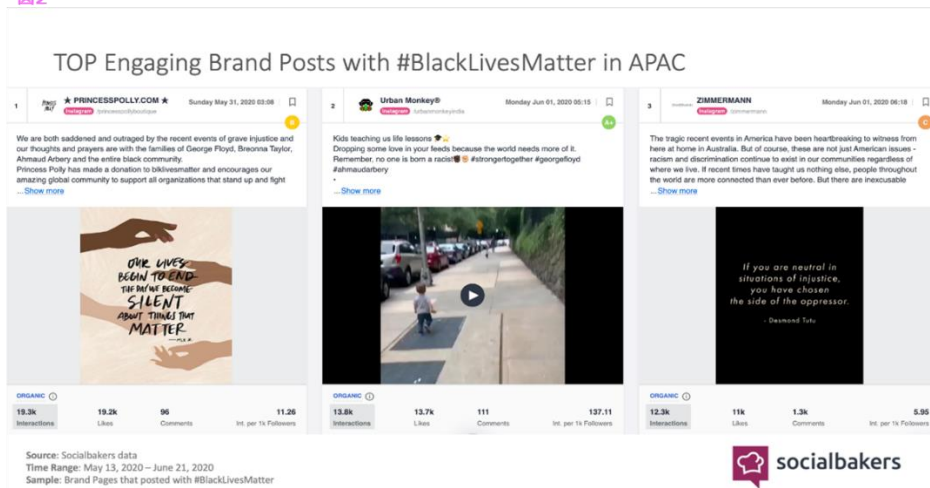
図2

TOP Engaging Brand Posts with #BlackLivesMatter in APAC

1 ★ PRINCESSPOLLY.COM ★ Sunday May 31, 2020 03:08
Instagram @princesspollyboutique
D

We are both saddened and outraged by the recent events of grave injustice and our thoughts and prayers are with the families of George Floyd, Breonna Taylor, Ahmaud Arbery and the entire black community.
Princess Polly has made a donation to blklivesmatter and encourages our amazing global community to support all organizations that stand up and fight
...Show more

OUR LIVES BEGIN TO END THE DAY WE BECOME SILENT ABOUT THINGS THAT MATTER —M.L.K. JR

ORGANIC
19.3k Interactions
19.2k Likes
96 Comments
11.26 Int. per 1k Followers

2 Urban Monkey® Monday Jun 01, 2020 05:15
Instagram @urbanmonkeyindia
A+

Kids teaching us life lessons
Dropping some love in your feeds because the world needs more of it.
Remember, no one is born a racist #strongertogether #georgefloyd #ahmaudarbery
.
...Show more

ORGANIC
13.8k Interactions
13.7k Likes
111 Comments
137.11 Int. per 1k Followers

3 ZIMMERMANN Monday Jun 01, 2020 06:18
Instagram @zimmermann
C

The tragic recent events in America have been heartbreaking to witness from here at home in Australia. But of course, these are not just American issues - racism and discrimination continue to exist in our communities regardless of where we live. If recent times have taught us nothing else, people throughout the world are more connected than ever before. But there are inexcusable
...Show more

If you are neutral in situations of injustice, you have chosen the side of the oppressor.
- Desmond Tutu

ORGANIC
12.3k Interactions
11k Likes
1.3k Comments
5.95 Int. per 1k Followers

Source: Socialbakers data
Time Range: May 13, 2020 – June 21, 2020
Sample: Brand Pages that posted with #BlackLivesMatter

socialbakers